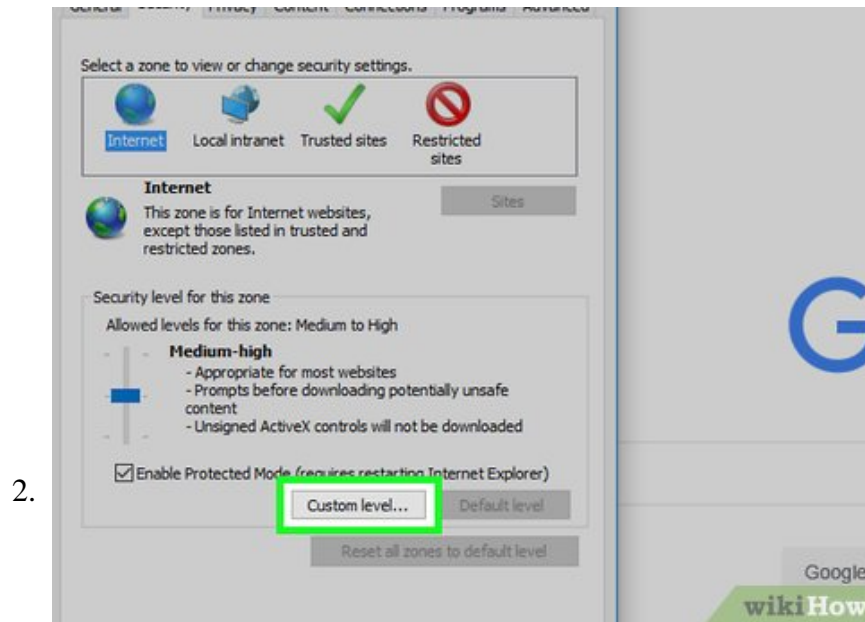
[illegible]

Select a zone to view or change security settings.

Internet Local intranet Trusted sites Restricted sites

Internet
This zone is for Internet websites, except those listed in trusted and restricted zones.

Sites

Security level for this zone
Allowed levels for this zone: Medium to High

Medium-high
- Appropriate for most websites
- Prompts before downloading potentially unsafe content
- Unsigned ActiveX controls will not be downloaded

Enable Protected Mode (requires restarting Internet Explorer)

2.

Custom level... Default level

Reset all zones to default level

G

Google

wikiHow